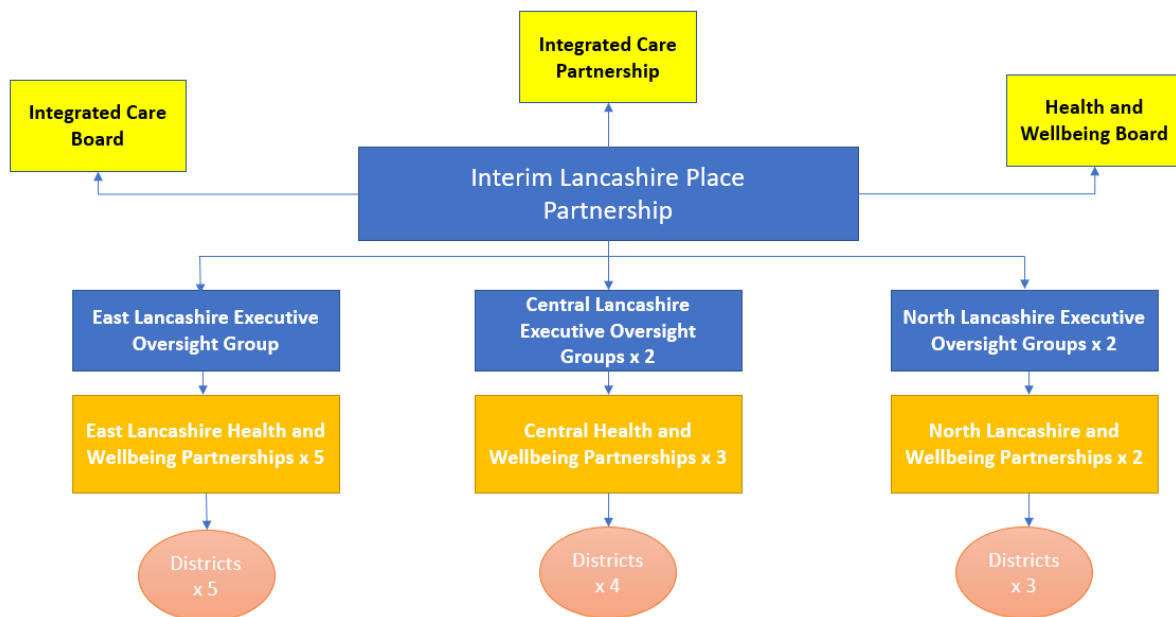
Integrated Care Partnership

Integrated Care Board

Health and Wellbeing Board

Interim Lancashire Place Partnership

East Lancashire Executive Oversight Group

Central Lancashire Executive Oversight Groups x 2

North Lancashire Executive Oversight Groups x 2

East Lancashire Health and Wellbeing Partnerships x 5

Central Health and Wellbeing Partnerships x 3

North Lancashire and Wellbeing Partnerships x 2

Districts x 5

Districts x 4

Districts x 3